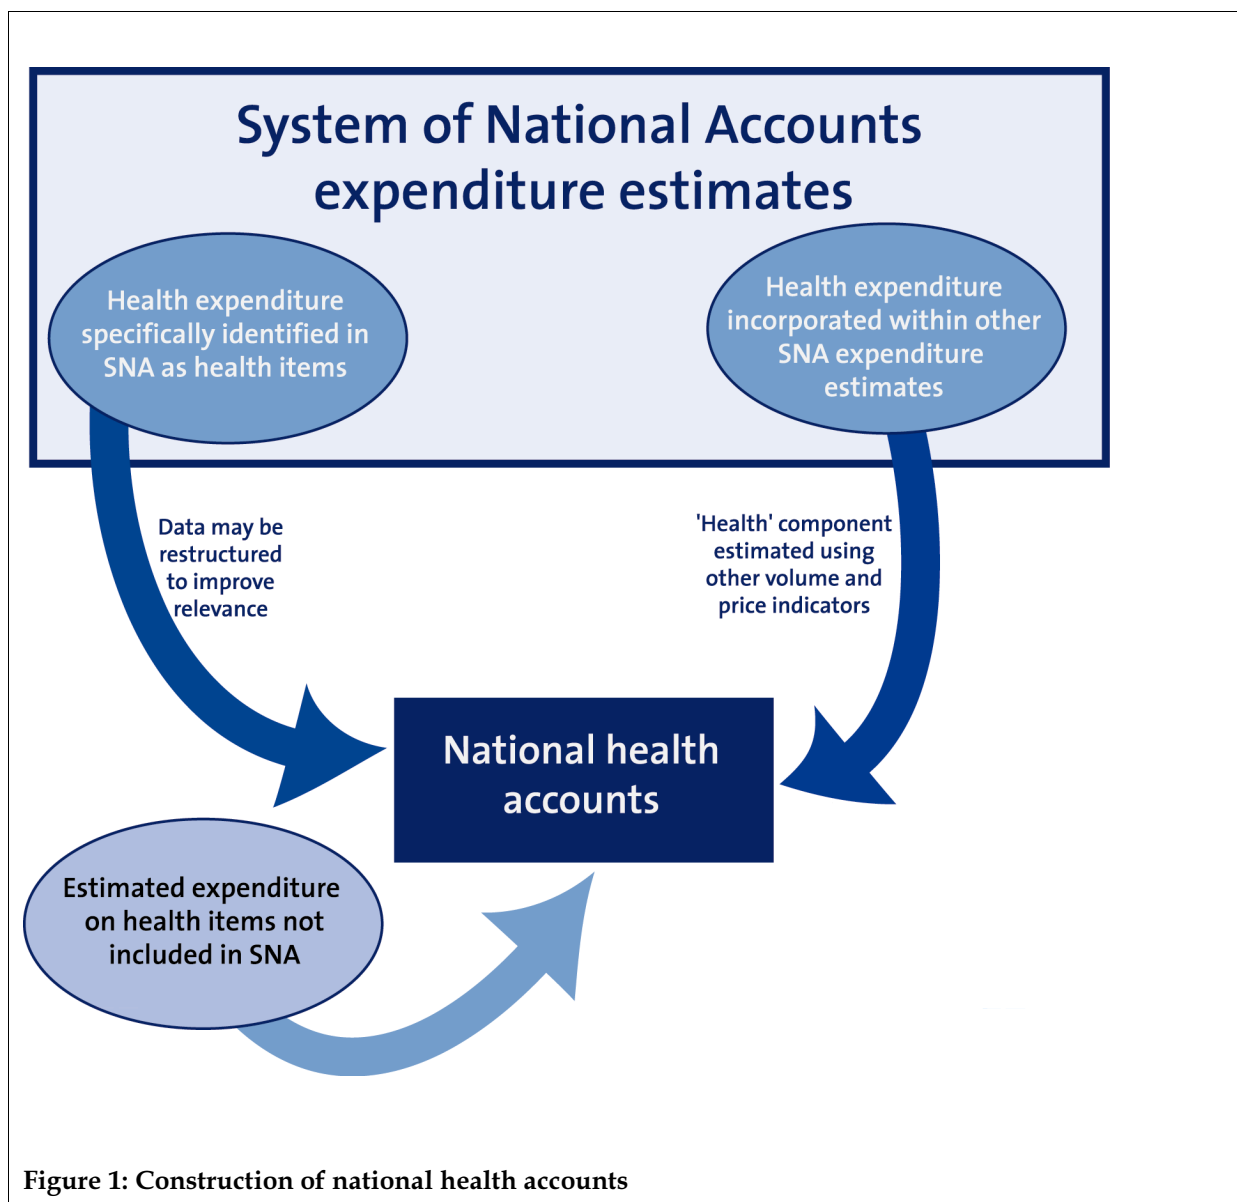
System of National Accounts expenditure estimates

Health expenditure specifically identified in SNA as health items

Health expenditure incorporated within other SNA expenditure estimates

Data may be restructured to improve relevance

'Health' component estimated using other volume and price indicators

National health accounts

Estimated expenditure on health items not included in SNA

Figure 1: Construction of national health accounts